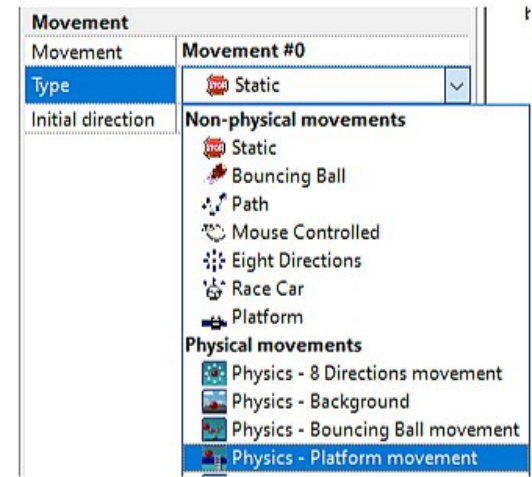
Movement

| Movement | Movement #0 |
|---|---|
| Type | Static |
| Initial direction | |

Non-physical movements
Static
Bouncing Ball
Path
Mouse Controlled
Eight Directions
Race Car
Platform
Physical movements
Physics - 8 Directions movement
Physics - Background
Physics - Bouncing Ball movement
Physics - Platform movement